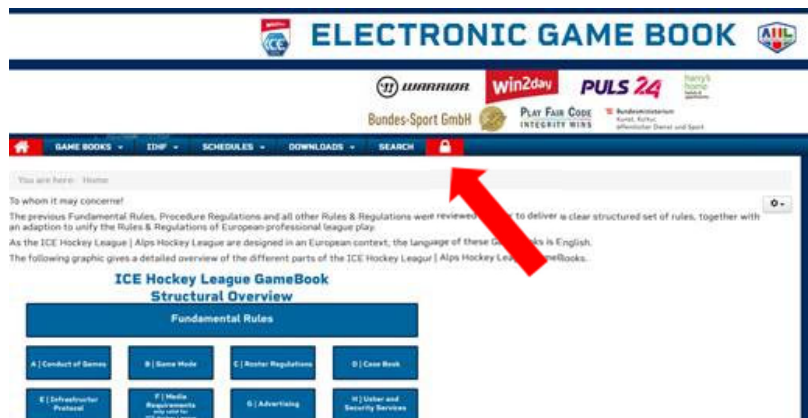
ICE

ELECTRONIC GAME BOOK

AHL

WARRIOR win2day PULS 24 harry's home

Bundes-Sport GmbH PLAY FAIR CODE INTEGRITY WINS Bundesministerium Kunst, Kultur, öffentlicher Dienst und Sport

GAME BOOKS ▾ IIHF ▾ SCHEDULES ▾ DOWNLOADS ▾ SEARCH

You are here: Home

To whom it may concerne!

The previous Fundamental Rules, Procedure Regulations and all other Rules & Regulations were reviewed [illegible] to deliver a clear structured set of rules, together with an adaption to unify the Rules & Regulations of European professional league play.

As the ICE Hockey League | Alps Hockey League are designed in an European context, the language of these G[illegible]ks is English.

The following graphic gives a detailed overview of the different parts of the ICE Hockey Leagu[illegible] | Alps Hockey Lea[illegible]meBooks.

ICE Hockey League GameBook Structural Overview

Fundamental Rules

A | Conduct of Games

B | Game Mode

C | Roster Regulations

D | Case Book

E | Infrastructur Protocol

F | Media Requirements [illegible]

G | Advertising

H | Usher and Security Services